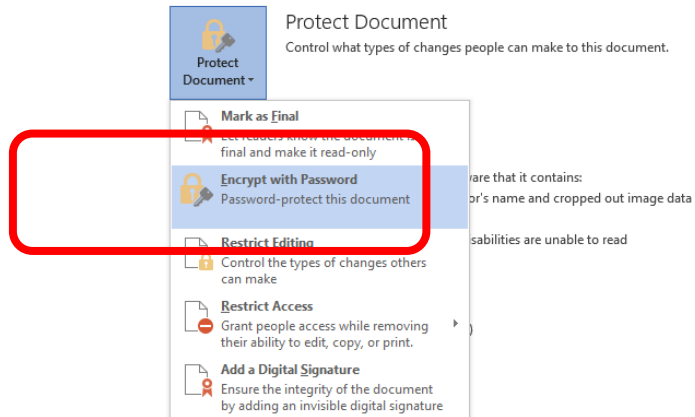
Protect Document

Protect Document
Control what types of changes people can make to this document.

Mark as Final
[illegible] final and make it read-only

Encrypt with Password
Password-protect this document

Restrict Editing
Control the types of changes others can make

Restrict Access
Grant people access while removing their ability to edit, copy, or print.

Add a Digital Signature
Ensure the integrity of the document by adding an invisible digital signature

ware that it contains:
or's name and cropped out image data
sabilities are unable to read